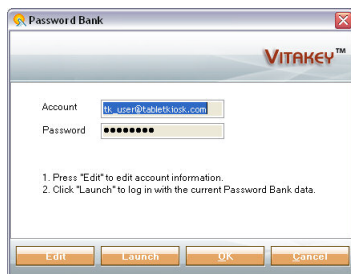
Password Bank

VITAKEY™

Account tk_user@tabletkiosk.com
Password ●●●●●●●●

1. Press "Edit" to edit account information.
2. Click "Launch" to log in with the current Password Bank data.

Edit Launch OK Cancel